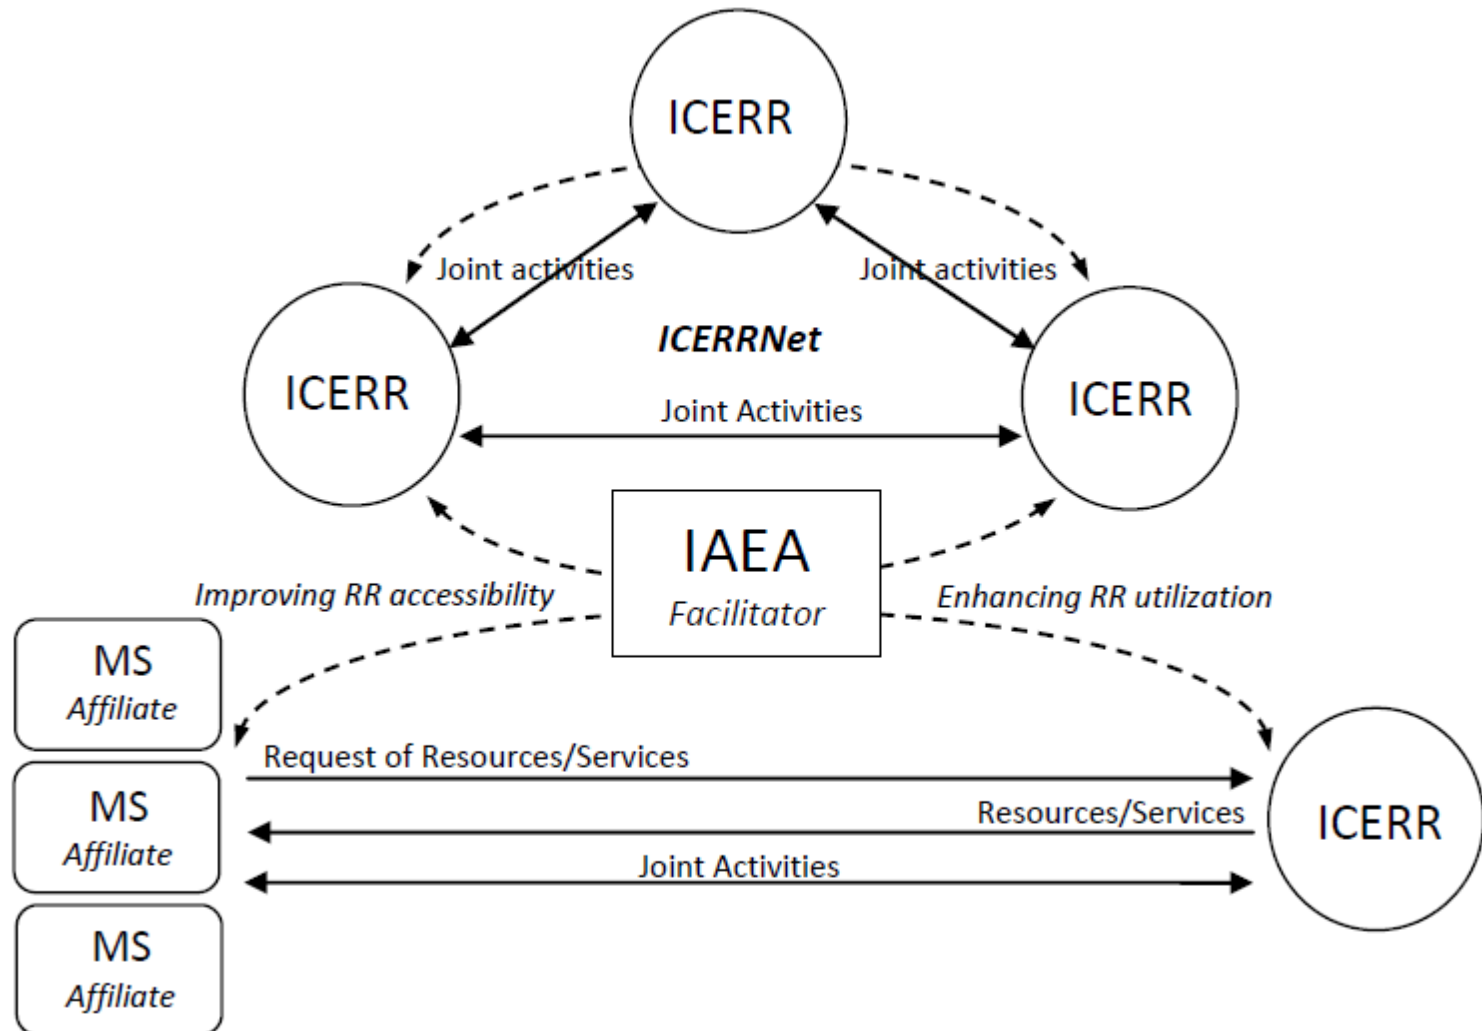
ICERR

Joint activities

Joint activities

ICERRNet

ICERR

Joint Activities

ICERR

IAEA
Facilitator

Improving RR accessibility

Enhancing RR utilization

MS
Affiliate

MS
Affiliate

MS
Affiliate

Request of Resources/Services

Resources/Services

Joint Activities

ICERR